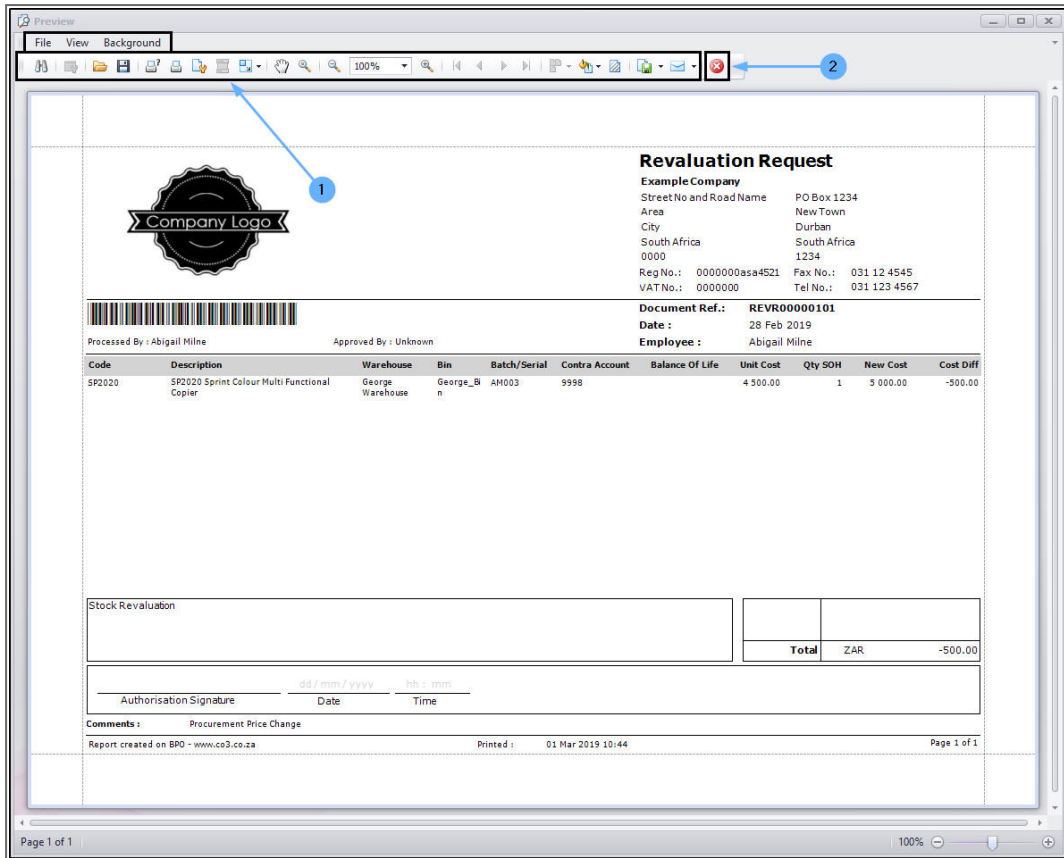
Preview

File View Background

100%

1

2

Company Logo

Revaluation Request

Example Company

Street No and Road Name
Area
City
South Africa
0000

PO Box 1234
New Town
Durban
South Africa
1234

Reg No.: 0000000asa4521
VAT No.: 0000000

Fax No.: 031 12 4545
Tel No.: 031 123 4567

Document Ref.: REVR00000101
Date : 28 Feb 2019
Employee : Abigail Milne

Processed By : Abigail Milne

Approved By : Unknown

| Code | Description | Warehouse | Bin | Batch/Serial | Contra Account | Balance Of Life | Unit Cost | Qty SOH | New Cost | Cost Diff |
|---|---|---|---|---|---|---|---|---|---|---|
| SP2020 | SP2020 Sprint Colour Multi Functional Copier | George Warehouse | George_Bin | AM003 | 9998 | | 4 500.00 | 1 | 5 000.00 | -500.00 |

Stock Revaluation

Total ZAR -500.00

Authorisation Signature
dd / mm / yyyy
Date
hh : mm
Time

Comments : Procurement Price Change

Report created on BPO - www.co3.co.za
Printed : 01 Mar 2019 10:44
Page 1 of 1

Page 1 of 1
100%